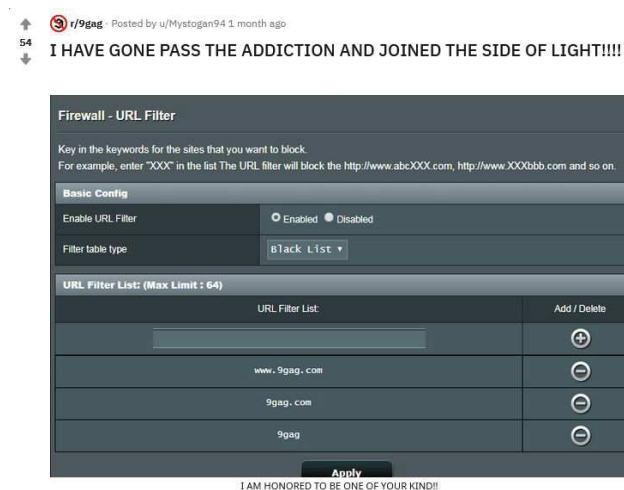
r/9gag · Posted by u/Mystogan94 1 month ago

54

I HAVE GONE PASS THE ADDICTION AND JOINED THE SIDE OF LIGHT!!!!

Firewall - URL Filter

Key in the keywords for the sites that you want to block.
For example, enter "XXX" in the list The URL filter will block the http://www.abcXXX.com, http://www.XXXbbb.com and so on.

Basic Config

Enable URL Filter | Enabled | Disabled

Filter table type | Black List

URL Filter List: (Max Limit : 64)

| URL Filter List | Add / Delete |
|---|---|
| | |
| www.9gag.com | |
| 9gag.com | |
| 9gag | |

Apply

I AM HONORED TO BE ONE OF YOUR KIND!!